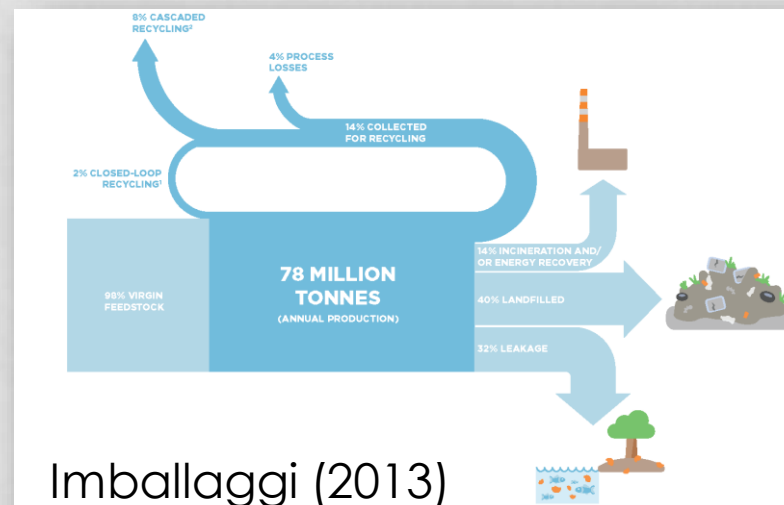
8% CASCADED RECYCLING²

4% PROCESS LOSSES

14% COLLECTED FOR RECYCLING

2% CLOSED-LOOP RECYCLING¹

98% VIRGIN FEEDSTOCK

78 MILLION TONNES
(ANNUAL PRODUCTION)

14% INCINERATION AND/ OR ENERGY RECOVERY

40% LANDFILLED

32% LEAKAGE

Imballaggi (2013)